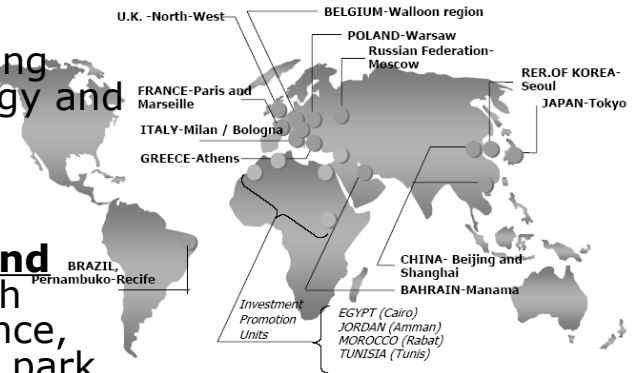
ng
gy and

nd
h
nce,
park

U.K. -North-West
BELGIUM-Walloon region
POLAND-Warsaw
Russian Federation-Moscow
RER.OF KOREA-Seoul
JAPAN-Tokyo
FRANCE-Paris and Marseille
ITALY-Milan / Bologna
GREECE-Athens
BRAZIL, Pernambuko-Recife
CHINA- Beijing and Shanghai
BAHRAIN-Manama
Investment Promotion Units
EGYPT (Cairo)
JORDAN (Amman)
MOROCCO (Rabat)
TUNISIA (Tunis)